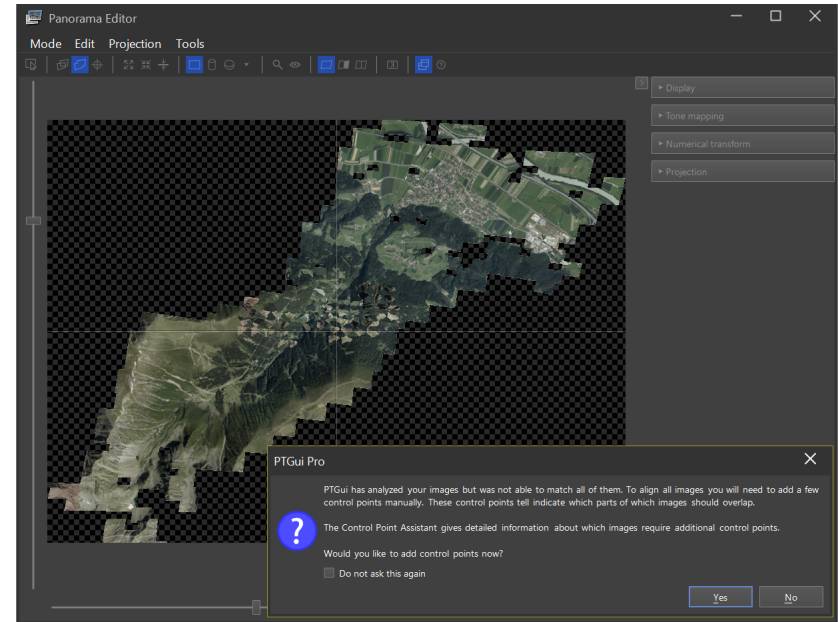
Panorama Editor

Mode Edit Projection Tools

Display

Tone mapping

Numerical transform

Projection

PTGui Pro

PTGui has analyzed your images but was not able to match all of them. To align all images you will need to add a few control points manually. These control points tell indicate which parts of which images should overlap.

The Control Point Assistant gives detailed information about which images require additional control points.

Would you like to add control points now?

Do not ask this again

Yes

No